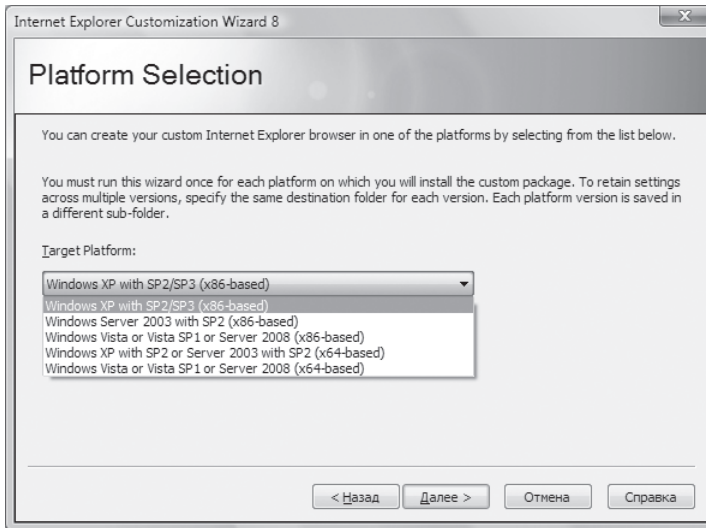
Internet Explorer Customization Wizard 8

Platform Selection

You can create your custom Internet Explorer browser in one of the platforms by selecting from the list below.

You must run this wizard once for each platform on which you will install the custom package. To retain settings across multiple versions, specify the same destination folder for each version. Each platform version is saved in a different sub-folder.

Target Platform:

Windows XP with SP2/SP3 (x86-based)

Windows XP with SP2/SP3 (x86-based)
Windows Server 2003 with SP2 (x86-based)
Windows Vista or Vista SP1 or Server 2008 (x86-based)
Windows XP with SP2 or Server 2003 with SP2 (x64-based)
Windows Vista or Vista SP1 or Server 2008 (x64-based)

< Назад | Далее > | Отмена | Справка